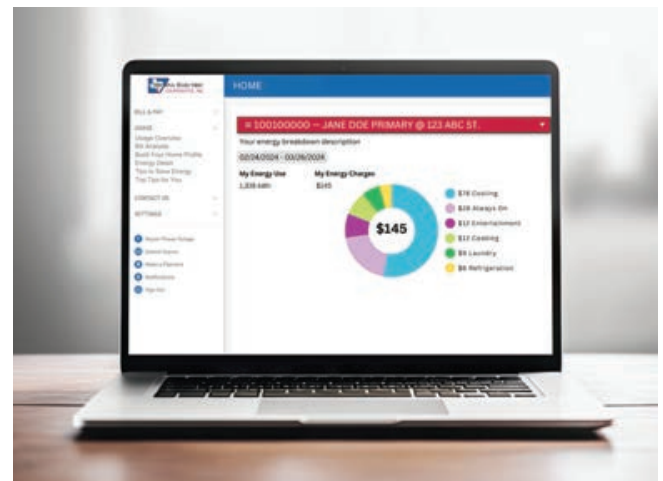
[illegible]

HOME

BILL & PAY

USAGE
Usage Overview
Bill Analysis
Build Your Home Profile
Energy Detail
Tips to Save Energy
Top Tips for You

CONTACT US

SETTINGS

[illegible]
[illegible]
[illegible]
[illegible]
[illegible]

≡ 100100000 — JANE DOE PRIMARY @ 123 ABC ST.

Your energy breakdown description

02/24/2024 - 03/26/2024

My Energy Use
1,338 kWh

My Energy Charges
$145

$145

$78 Cooling
$28 Always On
$12 Entertainment
$12 Cooking
$8 Laundry
$6 Refrigeration